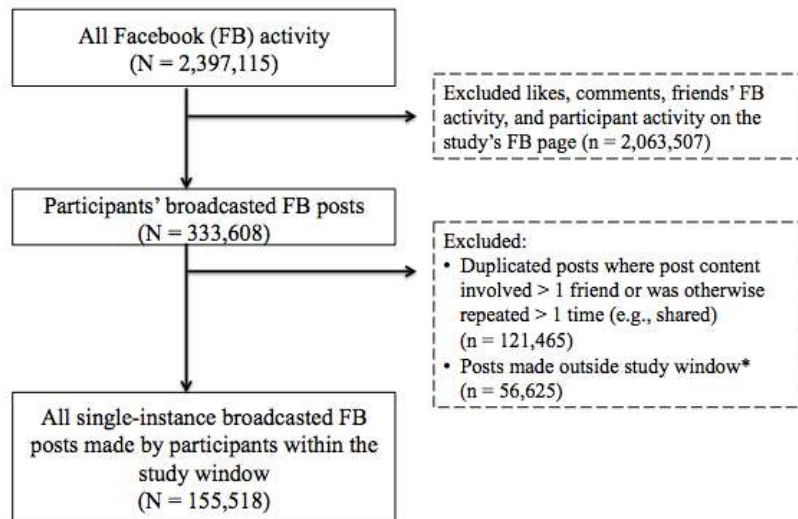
All Facebook (FB) activity
(N = 2,397,115)

Excluded likes, comments, friends' FB activity, and participant activity on the study's FB page (n = 2,063,507)

Participants' broadcasted FB posts
(N = 333,608)

Excluded:
• Duplicated posts where post content involved > 1 friend or was otherwise repeated > 1 time (e.g., shared) (n = 121,465)
• Posts made outside study window*
(n = 56,625)

All single-instance broadcasted FB posts made by participants within the study window
(N = 155,518)